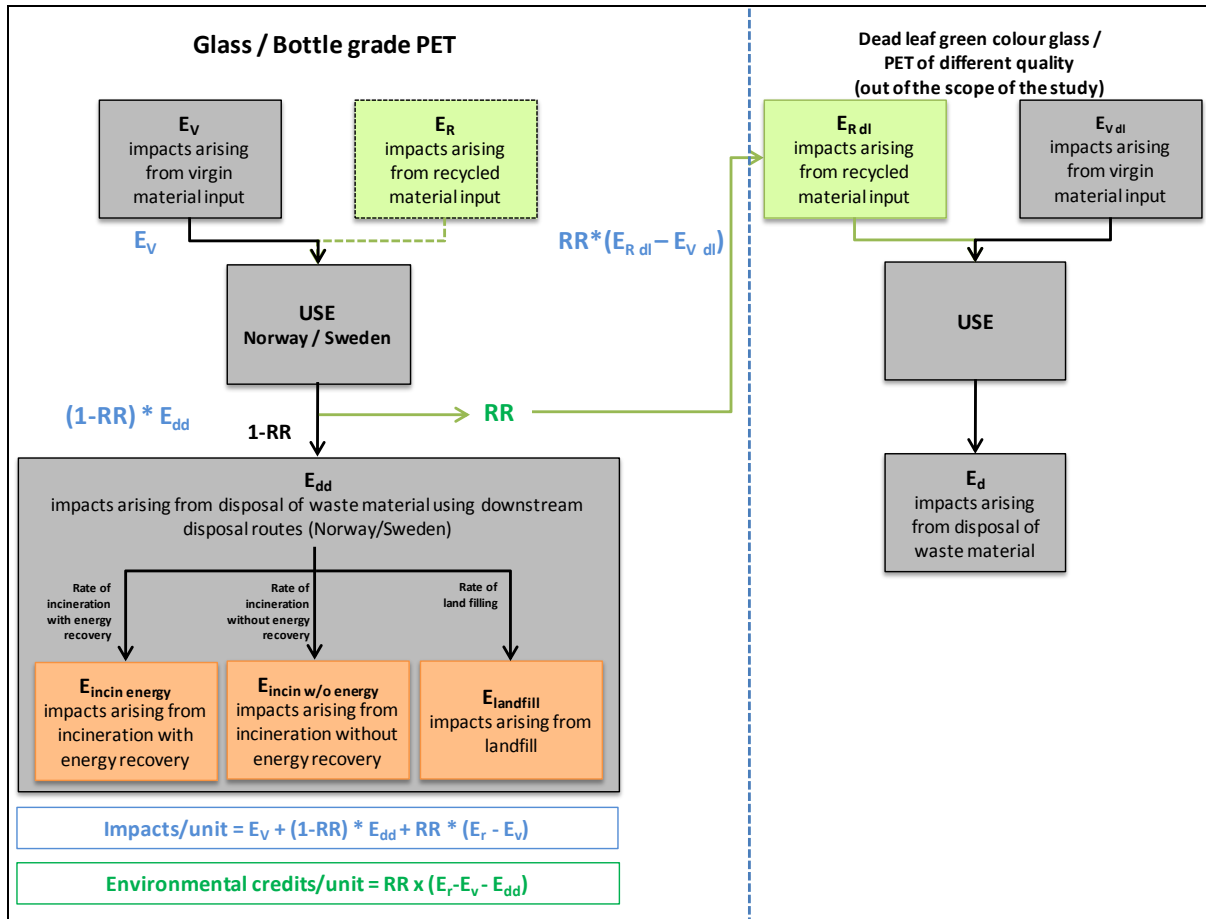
Glass / Bottle grade PET

$E_V$
impacts arising from virgin material input

$E_R$
impacts arising from recycled material input

$E_V$

USE
Norway / Sweden

$(1\text{-}RR) * E_{dd}$

1-RR

RR

$RR*(E_{R\ dl} – E_{V\ dl})$

$E_{dd}$
impacts arising from disposal of waste material using downstream disposal routes (Norway/Sweden)

Rate of incineration with energy recovery

Rate of incineration without energy recovery

Rate of land filling

$E_{incin\ energy}$
impacts arising from incineration with energy recovery

$E_{incin\ w/o\ energy}$
impacts arising from incineration without energy recovery

$E_{landfill}$
impacts arising from landfill

Impacts/unit = $E_V + (1\text{-}RR) * E_{dd} + RR * (E_r - E_v)$

Environmental credits/unit = $RR \times (E_r\text{-}E_v\text{-}E_{dd})$

Dead leaf green colour glass / PET of different quality (out of the scope of the study)

$E_{R\ dl}$
impacts arising from recycled material input

$E_{V\ dl}$
impacts arising from virgin material input

USE

$E_d$
impacts arising from disposal of waste material